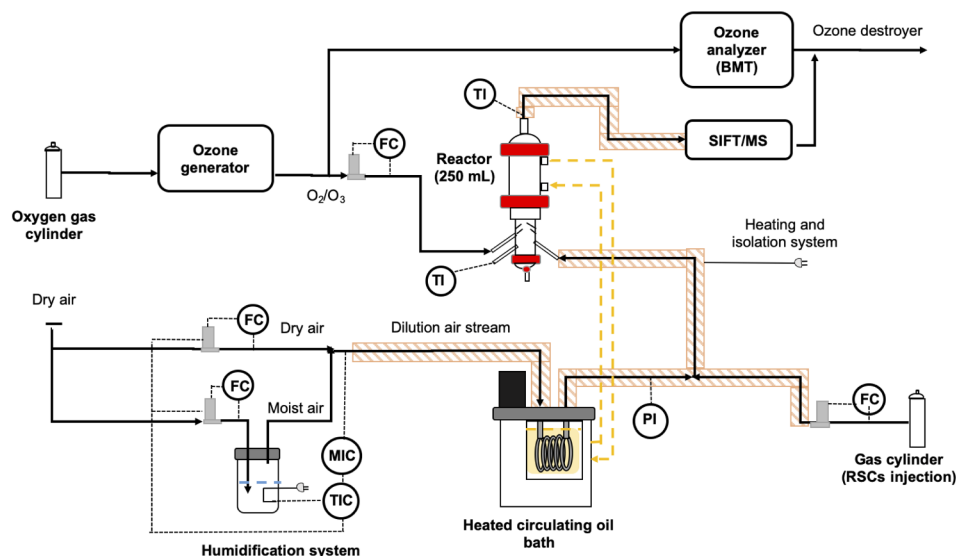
Ozone analyzer (BMT)

Ozone destroyer

TI

SIFT/MS

Oxygen gas cylinder

Ozone generator

FC

$O_2/O_3$

Reactor (250 mL)

Heating and isolation system

TI

Dry air

FC

Dry air

Dilution air stream

FC

Moist air

PI

FC

MIC

TIC

Gas cylinder (RSCs injection)

Heated circulating oil bath

Humidification system